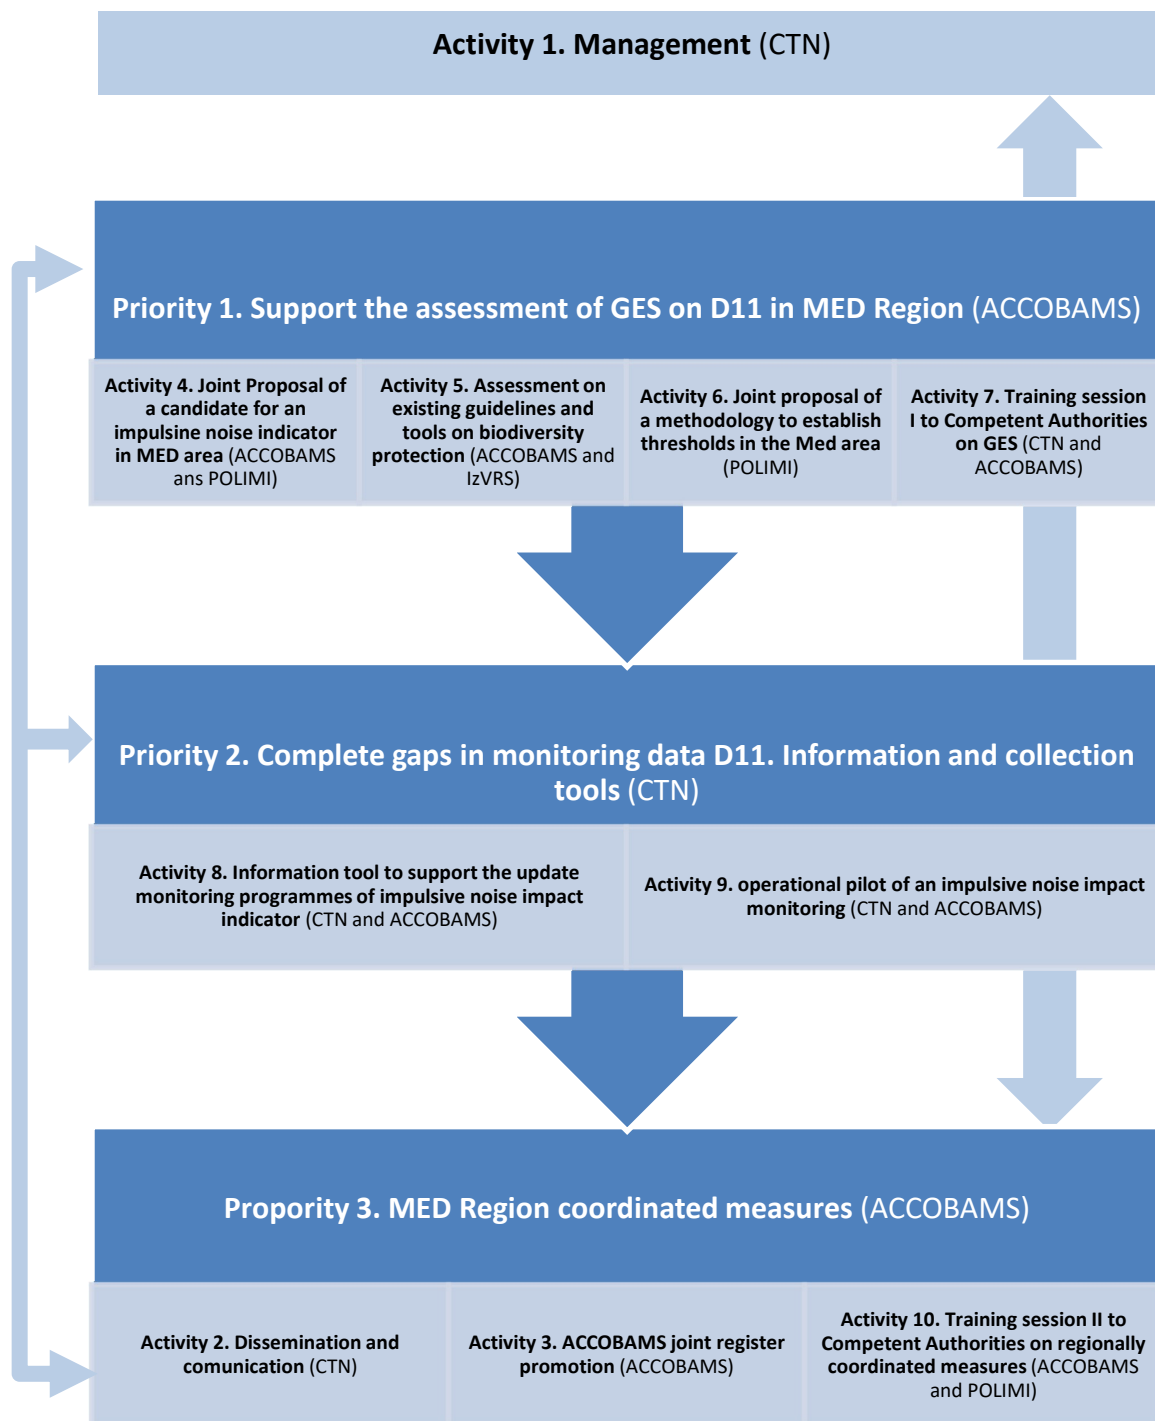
Activity 1. Management (CTN)

Priority 1. Support the assessment of GES on D11 in MED Region (ACCOBAMS)

Activity 4. Joint Proposal of a candidate for an impulsine noise indicator in MED area (ACCOBAMS ans POLIMI)

Activity 5. Assessment on existing guidelines and tools on biodiversity protection (ACCOBAMS and IzVRS)

Activity 6. Joint proposal of a methodology to establish thresholds in the Med area (POLIMI)

Activity 7. Training session I to Competent Authorities on GES (CTN and ACCOBAMS)

Priority 2. Complete gaps in monitoring data D11. Information and collection tools (CTN)

Activity 8. Information tool to support the update monitoring programmes of impulsive noise impact indicator (CTN and ACCOBAMS)

Activity 9. operational pilot of an impulsive noise impact monitoring (CTN and ACCOBAMS)

Propority 3. MED Region coordinated measures (ACCOBAMS)

Activity 2. Dissemination and comunication (CTN)

Activity 3. ACCOBAMS joint register promotion (ACCOBAMS)

Activity 10. Training session II to Competent Authorities on regionally coordinated measures (ACCOBAMS and POLIMI)